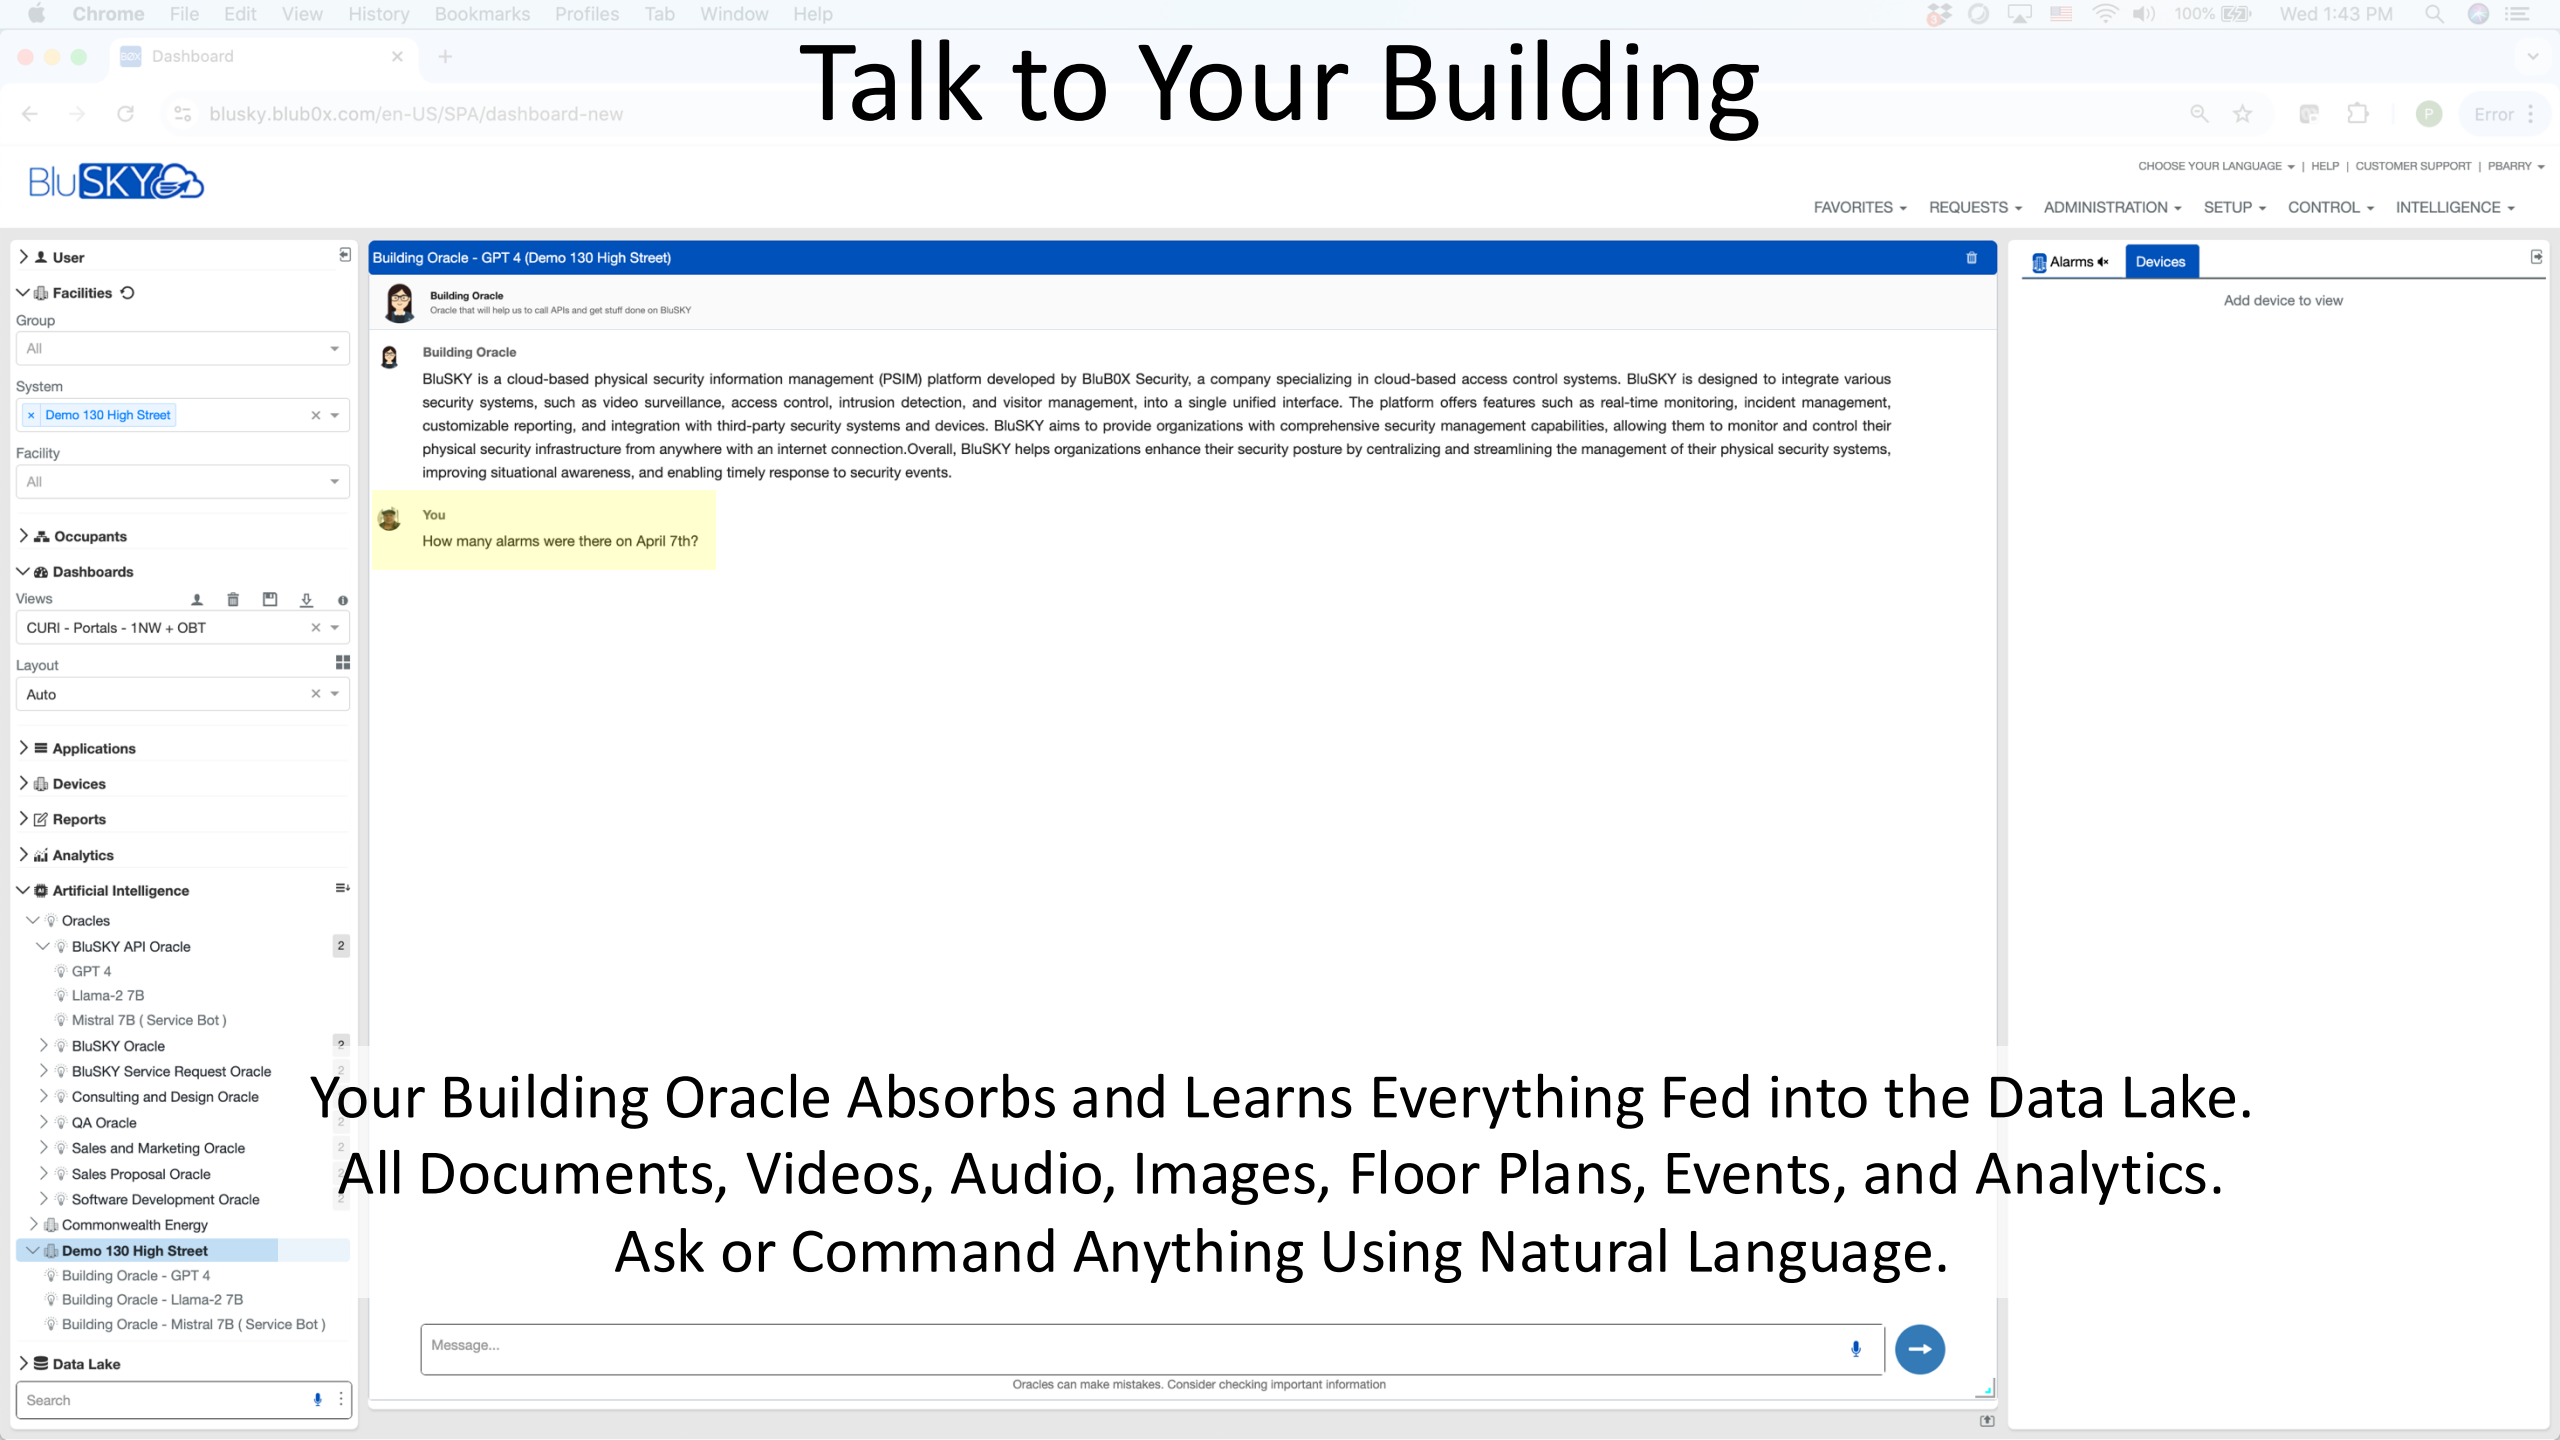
Chrome File Edit View History Bookmarks Profiles Tab Window Help

100% Wed 1:43 PM

Dashboard

blusky.blub0x.com/en-US/SPA/dashboard-new

Error

Talk to Your Building

BluSKY

CHOOSE YOUR LANGUAGE | HELP | CUSTOMER SUPPORT | PBARRY

FAVORITES REQUESTS ADMINISTRATION SETUP CONTROL INTELLIGENCE

User

Facilities

Group

All

System

Demo 130 High Street

Facility

All

Occupants

Dashboards

Views

CURI - Portals - 1NW + OBT

Layout

Auto

Applications

Devices

Reports

Analytics

Artificial Intelligence

Oracles

BluSKY API Oracle 2

GPT 4

Llama-2 7B

Mistral 7B ( Service Bot )

BluSKY Oracle

BluSKY Service Request Oracle

Consulting and Design Oracle

QA Oracle

Sales and Marketing Oracle

Sales Proposal Oracle

Software Development Oracle

Commonwealth Energy

Demo 130 High Street

Building Oracle - GPT 4

Building Oracle - Llama-2 7B

Building Oracle - Mistral 7B ( Service Bot )

Data Lake

Search

Building Oracle - GPT 4 (Demo 130 High Street)

Building Oracle

Oracle that will help us to call APIs and get stuff done on BluSKY

Building Oracle

BluSKY is a cloud-based physical security information management (PSIM) platform developed by BluB0X Security, a company specializing in cloud-based access control systems. BluSKY is designed to integrate various security systems, such as video surveillance, access control, intrusion detection, and visitor management, into a single unified interface. The platform offers features such as real-time monitoring, incident management, customizable reporting, and integration with third-party security systems and devices. BluSKY aims to provide organizations with comprehensive security management capabilities, allowing them to monitor and control their physical security infrastructure from anywhere with an internet connection.Overall, BluSKY helps organizations enhance their security posture by centralizing and streamlining the management of their physical security systems, improving situational awareness, and enabling timely response to security events.

You

How many alarms were there on April 7th?

Your Building Oracle Absorbs and Learns Everything Fed into the Data Lake.
All Documents, Videos, Audio, Images, Floor Plans, Events, and Analytics.
Ask or Command Anything Using Natural Language.

Message...

Oracles can make mistakes. Consider checking important information

Alarms Devices

Add device to view